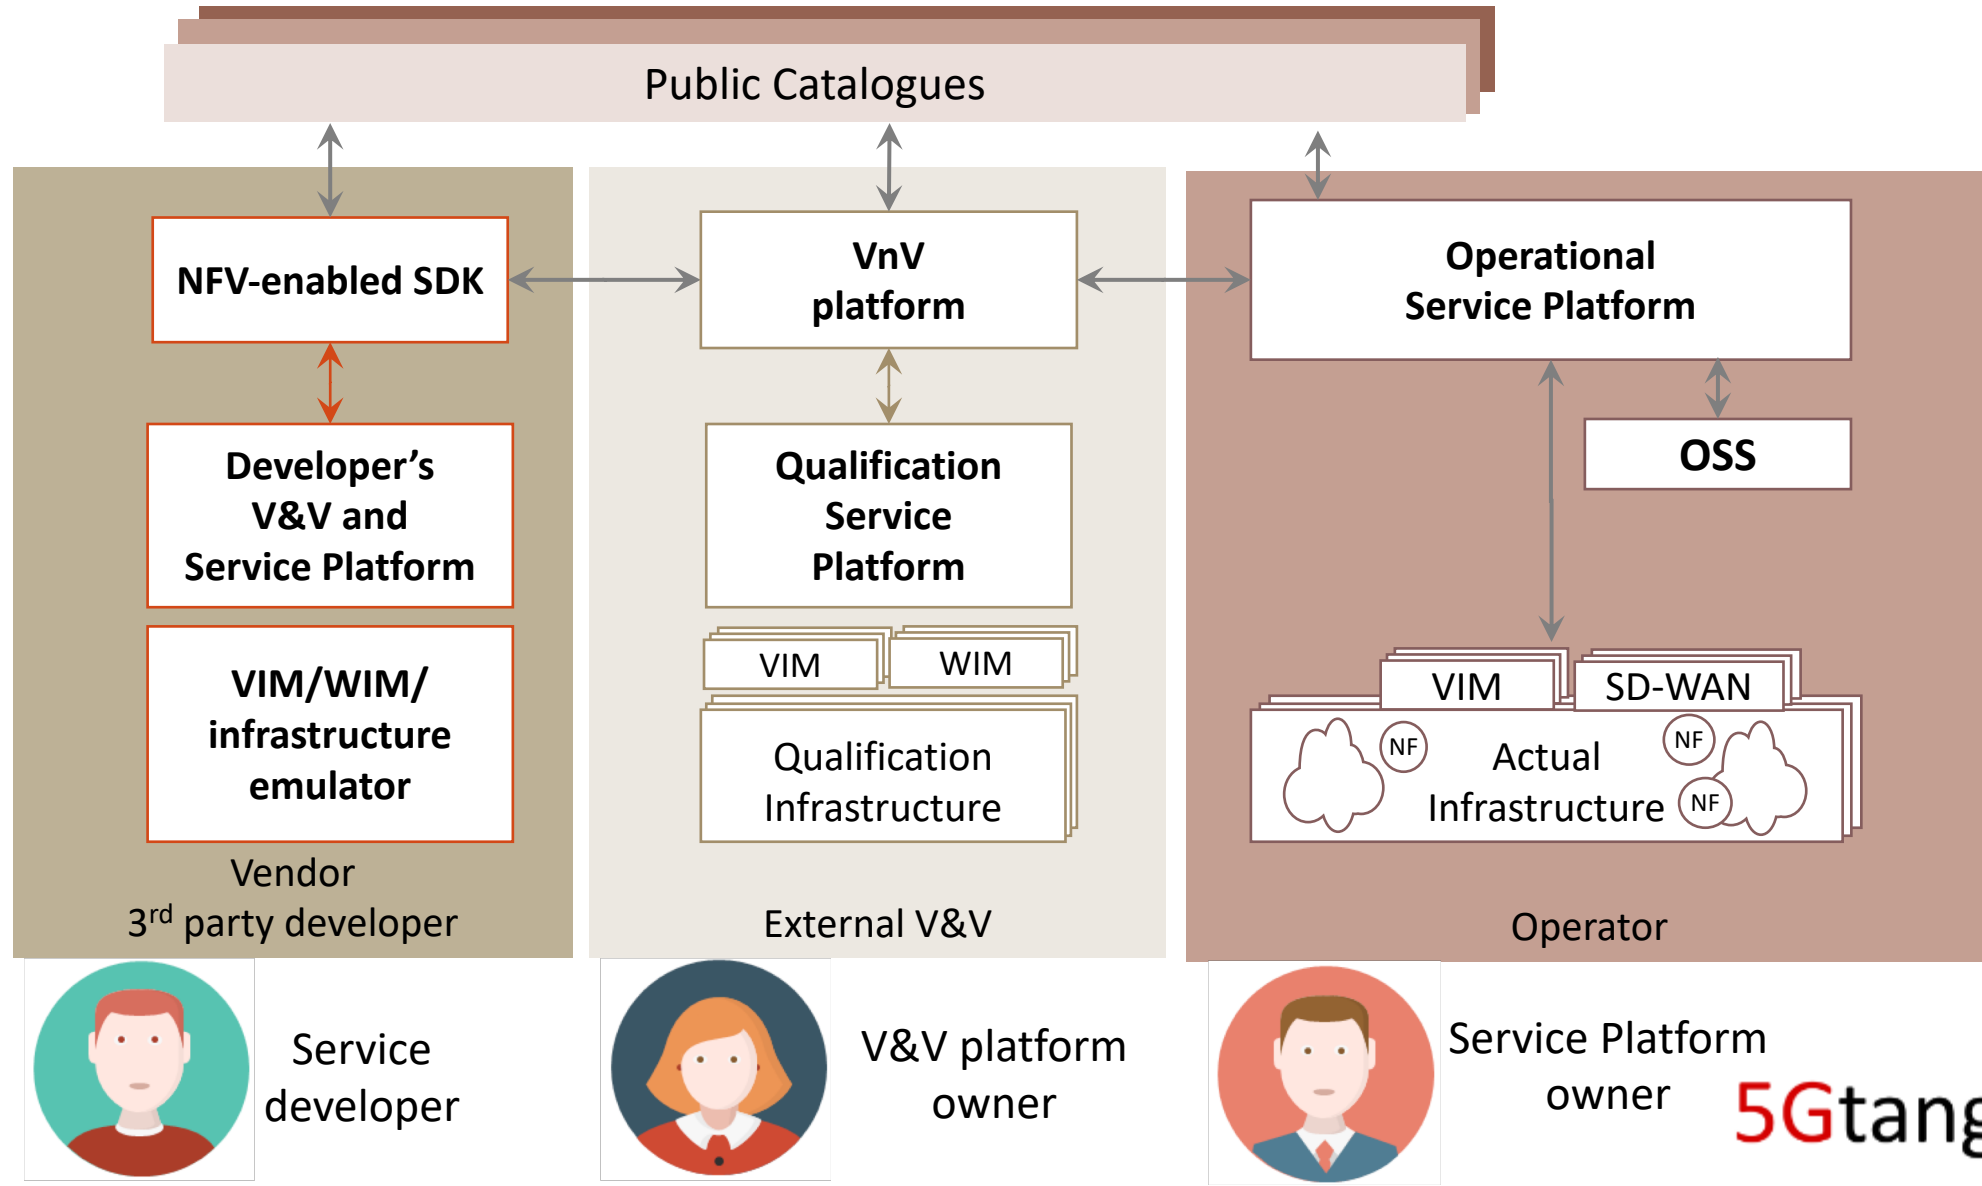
Public Catalogues

NFV-enabled SDK

Developer’s V&V and Service Platform

VIM/WIM/ infrastructure emulator

Vendor
3$^{rd}$ party developer

VnV platform

Qualification Service Platform

VIM

WIM

Qualification Infrastructure

External V&V

Operational Service Platform

OSS

VIM

SD-WAN

NF

Actual Infrastructure

NF

NF

Operator

Service developer

V&V platform owner

Service Platform owner

5Gtang